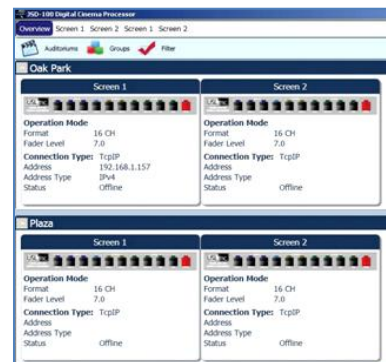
JSD-100 Digital Cinema Processor

Overview Screen 1 Screen 2 Screen 1 Screen 2

Auditoriums Groups Filter

Oak Park

Screen 1

USL

Operation Mode
Format 16 CH
Fader Level 7.0

Connection Type: TcpIP
Address 192.168.1.157
Address Type IPv4
Status Offline

Screen 2

USL

Operation Mode
Format 16 CH
Fader Level 7.0

Connection Type: TcpIP
Address
Address Type
Status Offline

Plaza

Screen 1

USL

Operation Mode
Format 16 CH
Fader Level 7.0

Connection Type: TcpIP
Address
Address Type
Status Offline

Screen 2

USL

Operation Mode
Format 16 CH
Fader Level 7.0

Connection Type: TcpIP
Address
Address Type
Status Offline